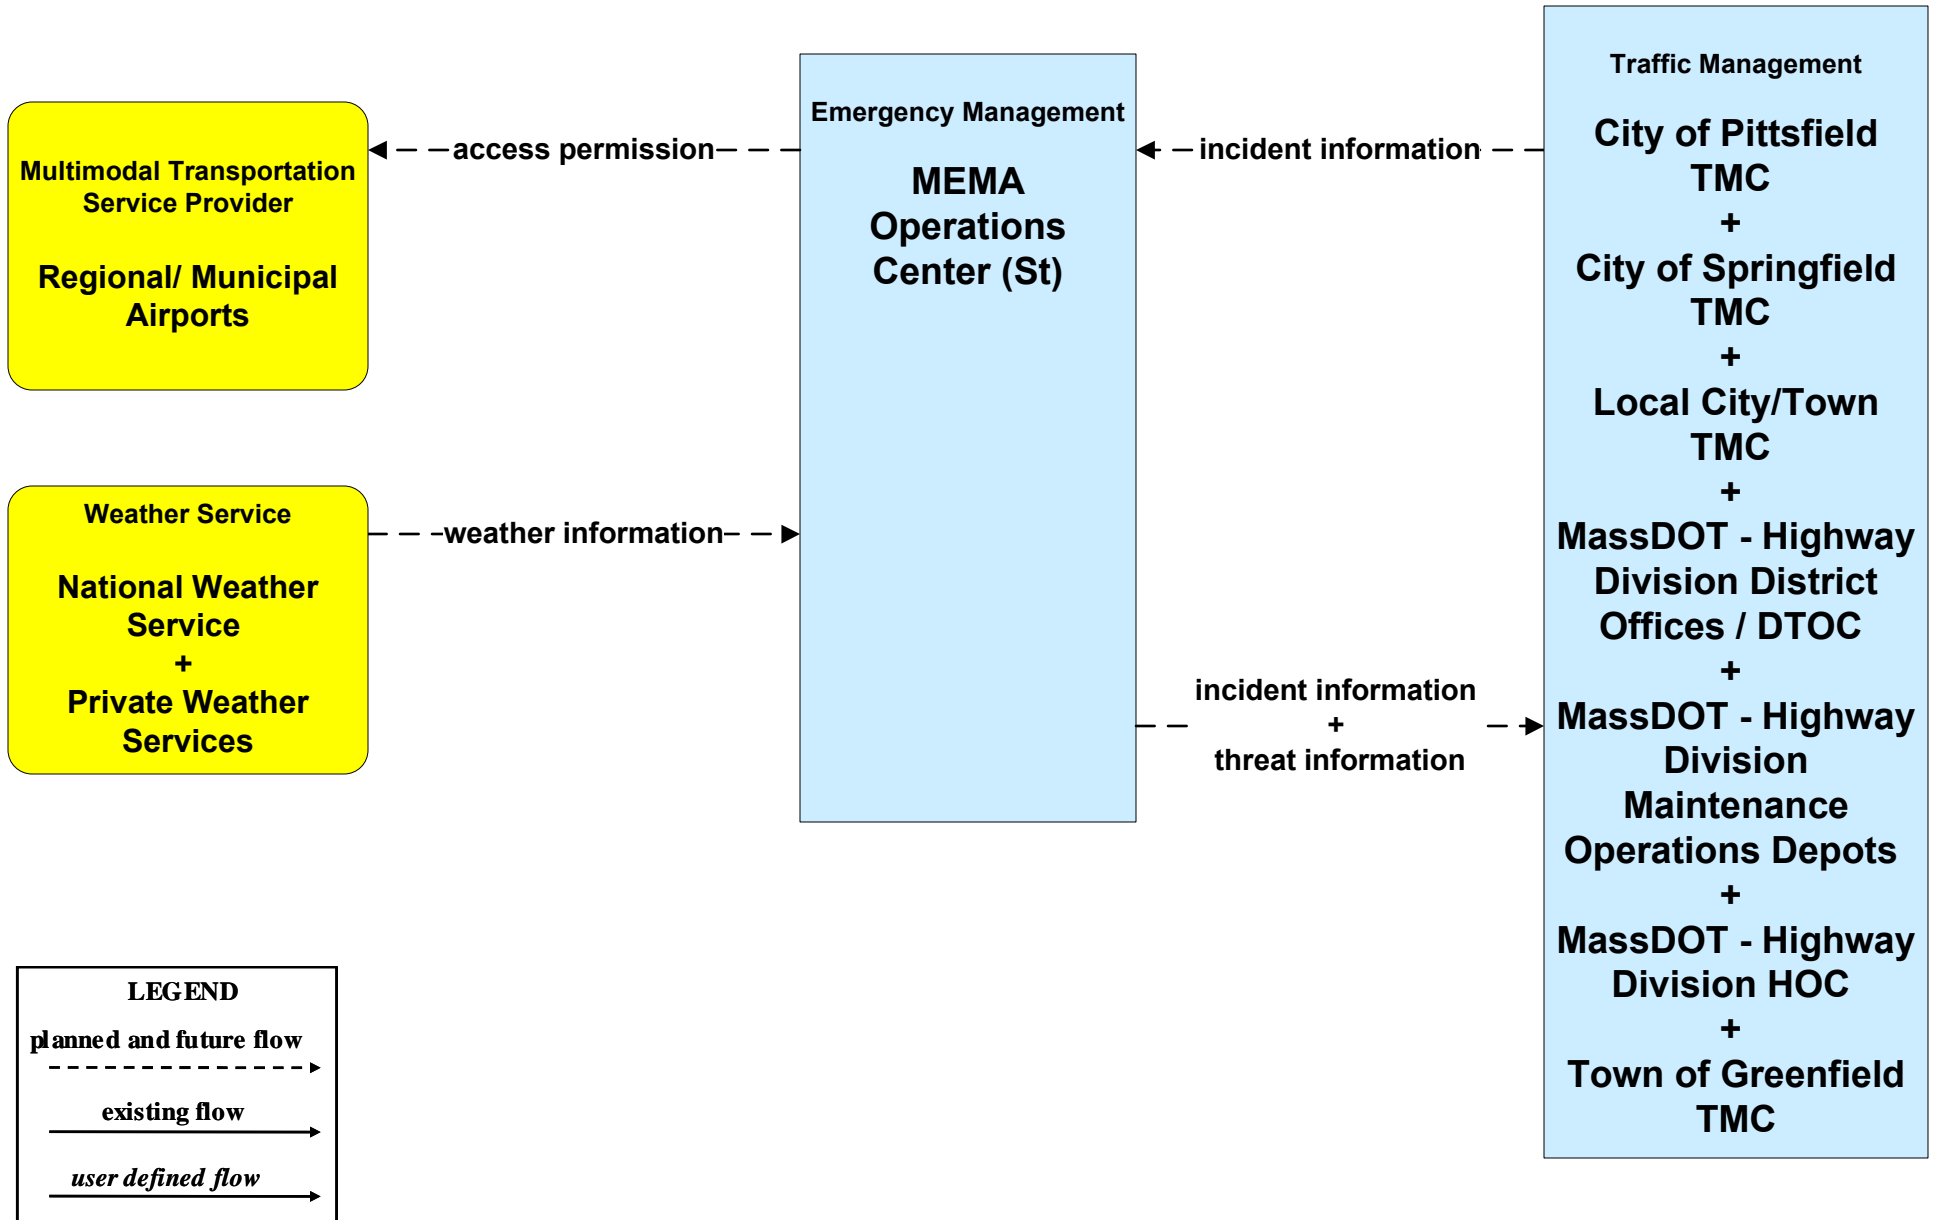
Multimodal Transportation Service Provider

Regional/ Municipal Airports

access permission

Emergency Management

MEMA Operations Center (St)

incident information

Traffic Management

City of Pittsfield TMC
+
City of Springfield TMC
+
Local City/Town TMC
+
MassDOT - Highway Division District Offices / DTOC
+
MassDOT - Highway Division Maintenance Operations Depots
+
MassDOT - Highway Division HOC
+
Town of Greenfield TMC

Weather Service

National Weather Service
+
Private Weather Services

weather information

incident information
+
threat information

LEGEND

planned and future flow

existing flow

user defined flow